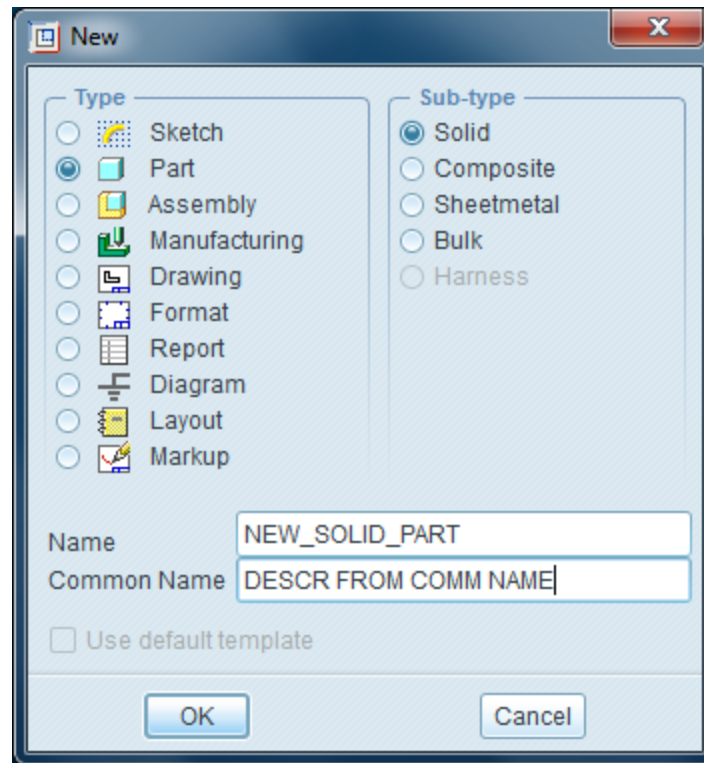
New

Type
Sketch
Part
Assembly
Manufacturing
Drawing
Format
Report
Diagram
Layout
Markup

Sub-type
Solid
Composite
Sheetmetal
Bulk
Harness

Name NEW_SOLID_PART
Common Name DESCR FROM COMM NAME

Use default template

OK
Cancel